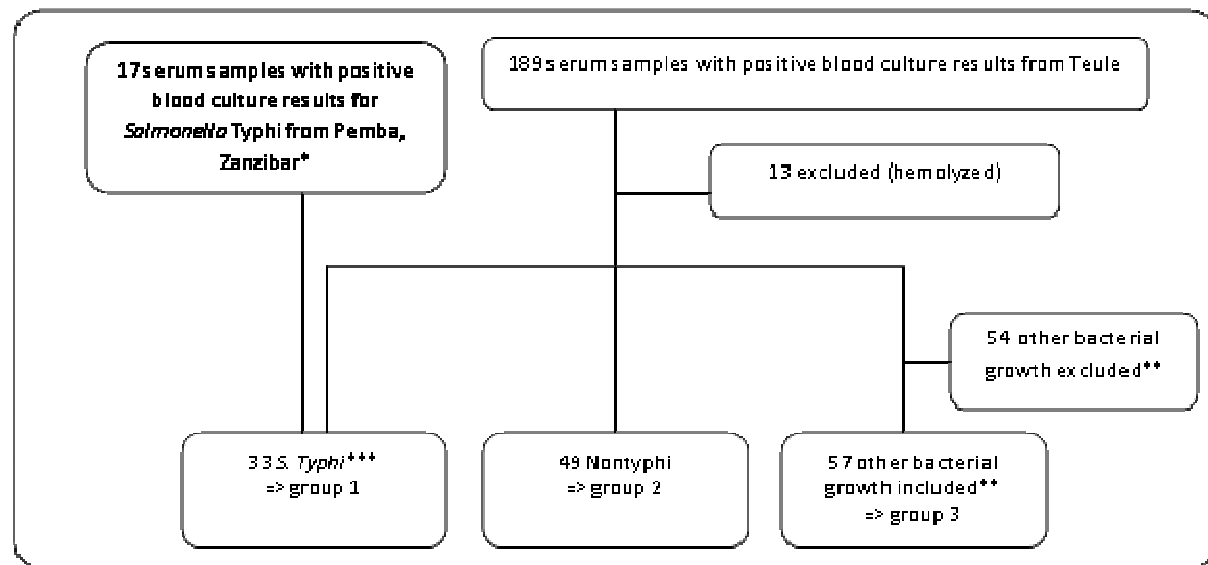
17 serum samples with positive blood culture results for *Salmonella* Typhi from Pemba, Zanzibar*

189 serum samples with positive blood culture results from Teule

13 excluded (hemolyzed)

54 other bacterial growth excluded**

33 *S. Typhi**** => group 1

49 Nontyphi => group 2

57 other bacterial growth included** => group 3